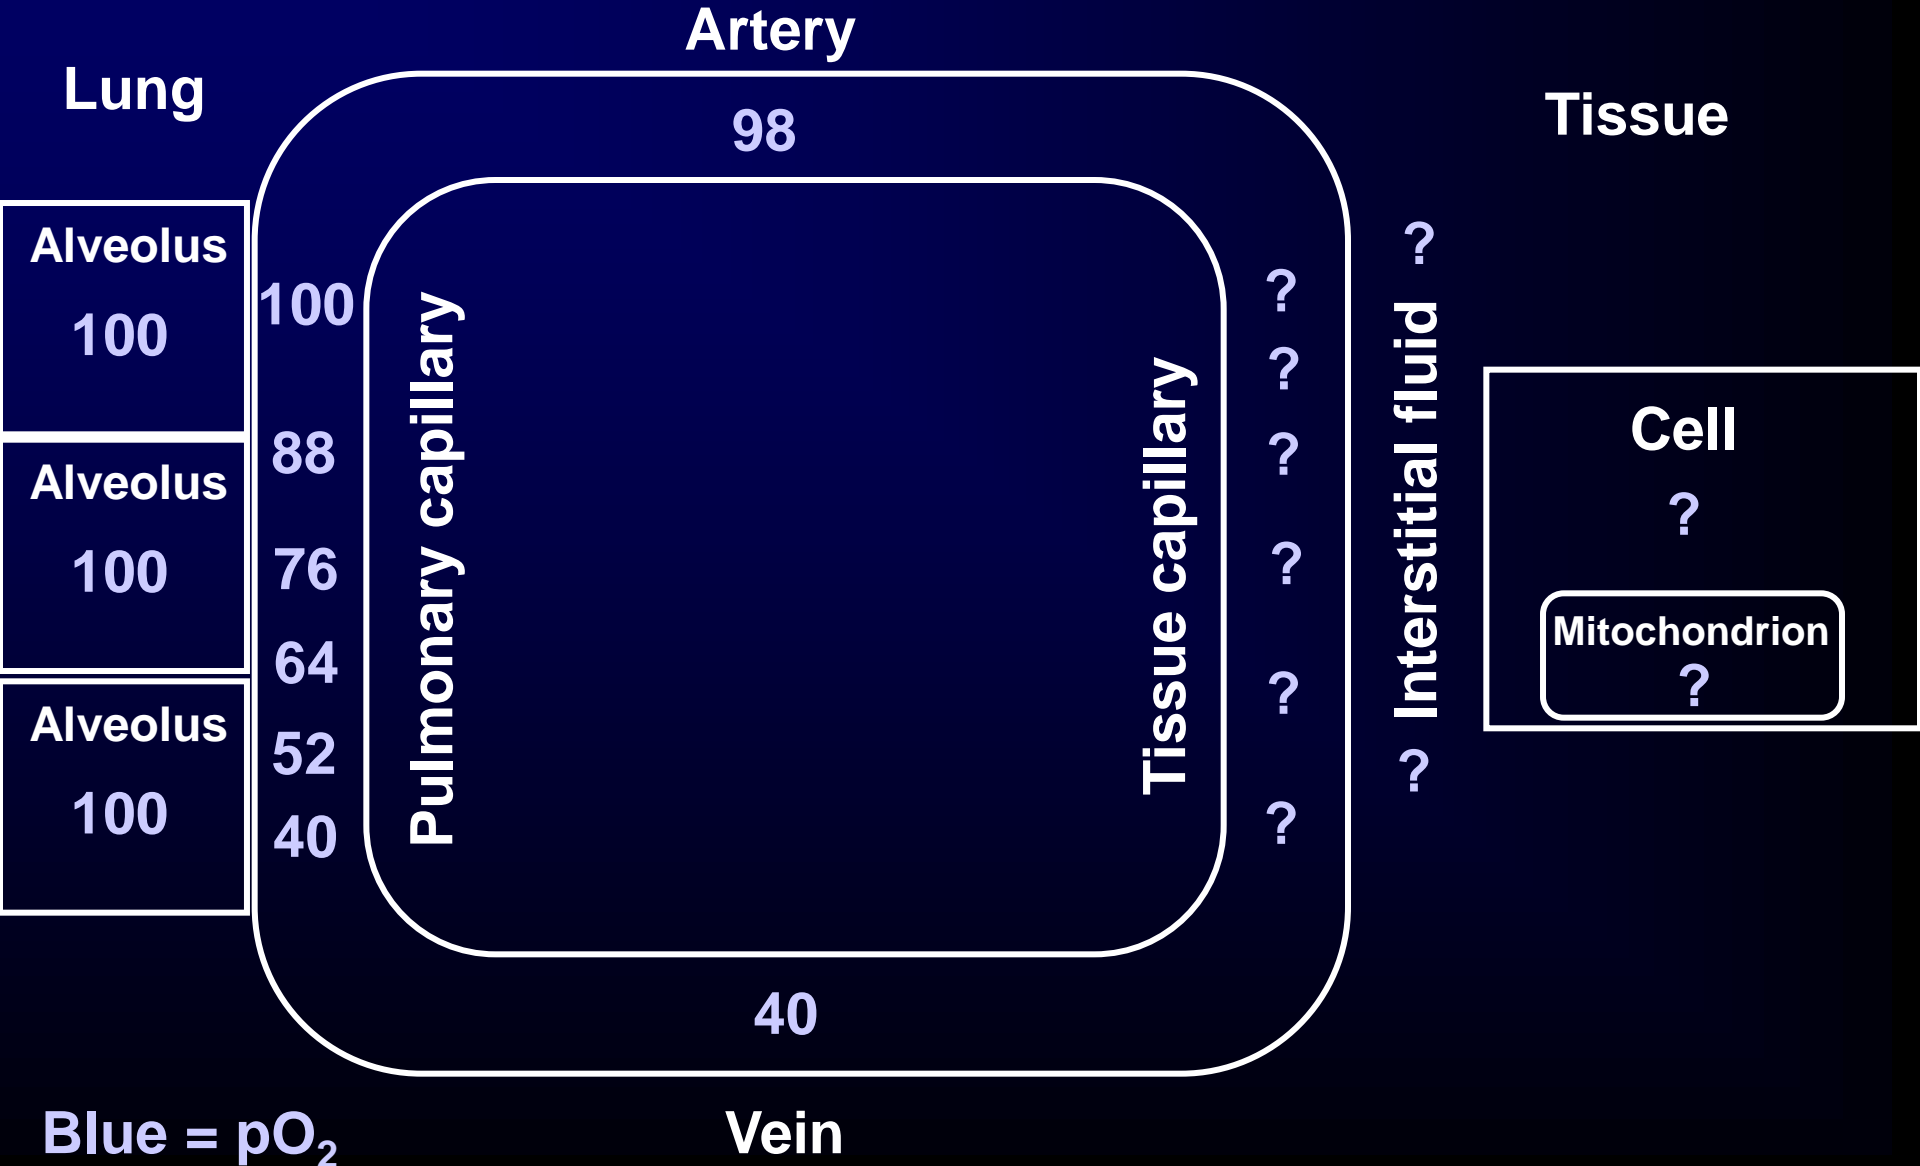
Artery

Lung

98

Tissue

Alveolus
100

100

?

?

?

?

Cell
?

88

Alveolus
100

76

Pulmonary capillary

Tissue capillary

Interstitial fluid

?

64

?

Mitochondrion
?

Alveolus
100

52

?

40

?

40

Blue = $pO_2$

Vein